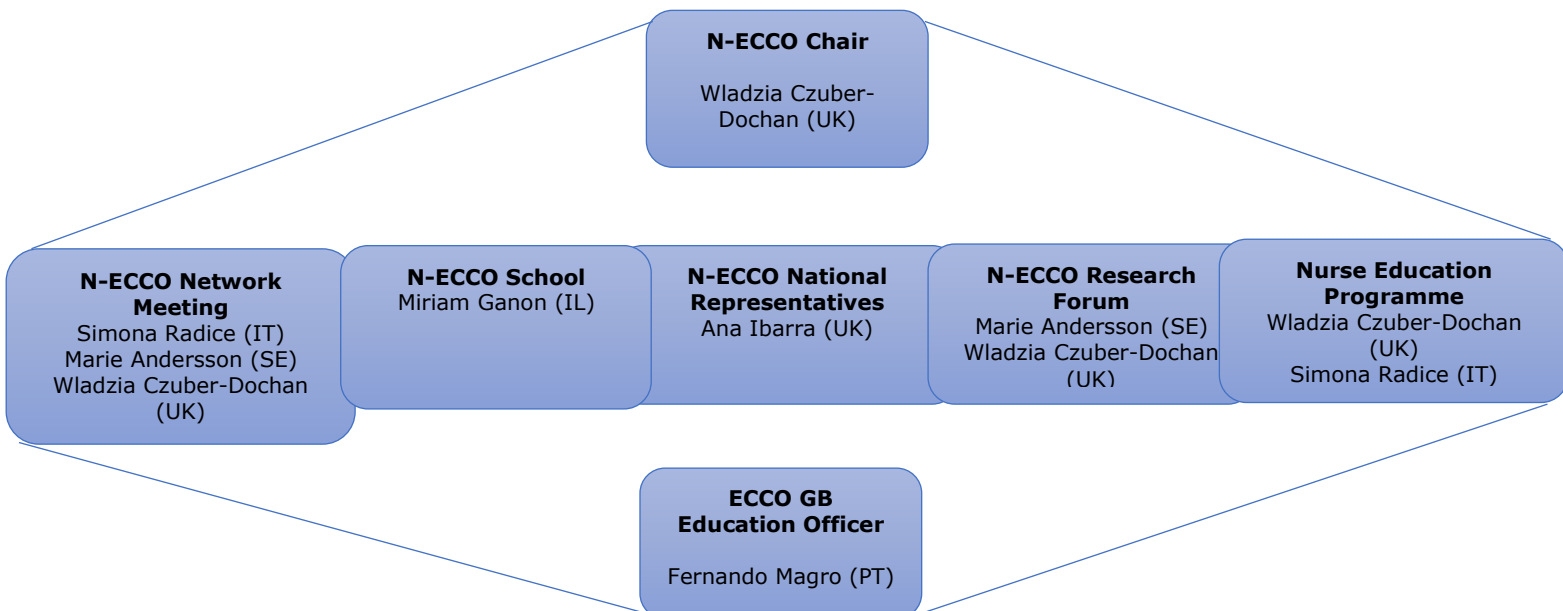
N-ECCO Chair

Wladzia Czuber-Dochan (UK)

N-ECCO Network Meeting
Simona Radice (IT)
Marie Andersson (SE)
Wladzia Czuber-Dochan (UK)

N-ECCO School
Miriam Ganon (IL)

N-ECCO National Representatives
Ana Ibarra (UK)

N-ECCO Research Forum
Marie Andersson (SE)
Wladzia Czuber-Dochan (UK)

Nurse Education Programme
Wladzia Czuber-Dochan (UK)
Simona Radice (IT)

ECCO GB Education Officer

Fernando Magro (PT)